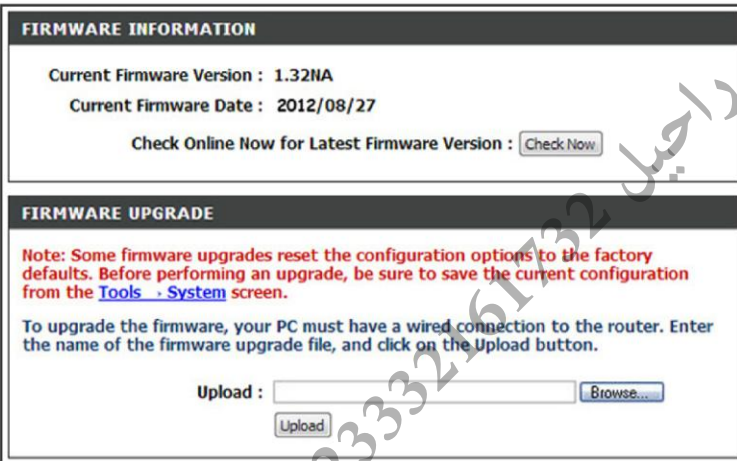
FIRMWARE INFORMATION

Current Firmware Version : 1.32NA

Current Firmware Date : 2012/08/27

Check Online Now for Latest Firmware Version : Check Now

FIRMWARE UPGRADE

Note: Some firmware upgrades reset the configuration options to the factory defaults. Before performing an upgrade, be sure to save the current configuration from the Tools → System screen.

To upgrade the firmware, your PC must have a wired connection to the router. Enter the name of the firmware upgrade file, and click on the Upload button.

Upload : Browse...

Upload

راحيل 03332261732